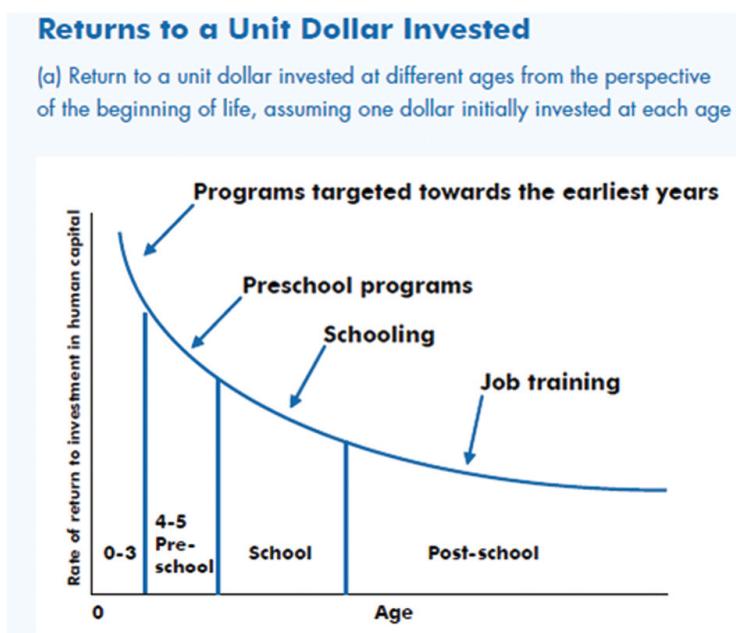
Returns to a Unit Dollar Invested

(a) Return to a unit dollar invested at different ages from the perspective of the beginning of life, assuming one dollar initially invested at each age

Programs targeted towards the earliest years

Preschool programs

Schooling

Job training

Rate of return to investment in human capital

0-3

4-5 Preschool

School

Post-school

0

Age